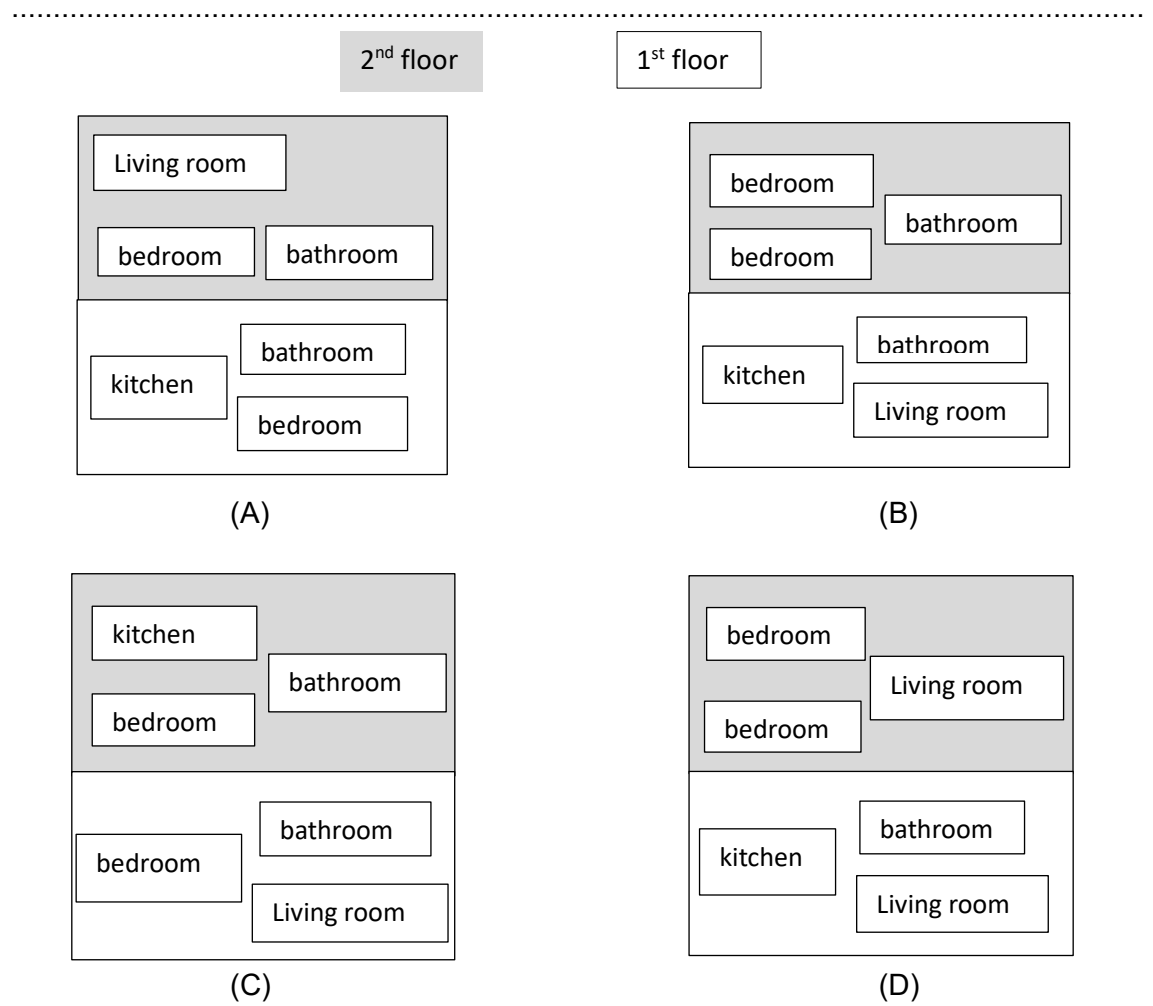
2nd floor

1st floor

Living room

bedroom

bathroom

kitchen

bathroom

bedroom

(A)

bedroom

bathroom

bedroom

kitchen

bathroom

Living room

(B)

kitchen

bathroom

bedroom

bedroom

bathroom

Living room

(C)

bedroom

Living room

bedroom

kitchen

bathroom

Living room

(D)